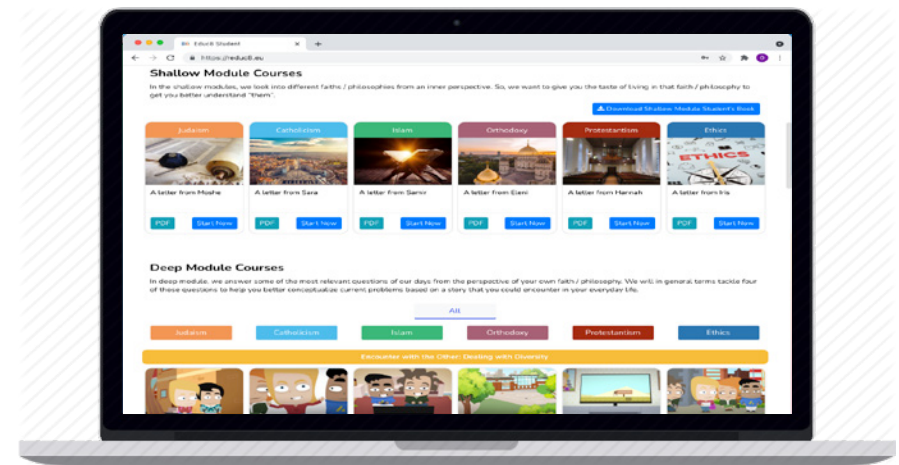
Educ8 Student

https://educ8.eu

Shallow Module Courses

In the shallow modules, we look into different faiths / philosophies from an inner perspective. So, we want to give you the taste of living in that faith / philosophy to get you better understand "them".

Download Shallow Module Student's Book

| Judaism | Catholicism | Islam | Orthodoxy | Protestantism | Ethics |
|---|---|---|---|---|---|
| A letter from Moshe | A letter from Sara | A letter from Samir | A letter from Eleni | A letter from Hannah | A letter from Iris |
| PDF Start Now | PDF Start Now | PDF Start Now | PDF Start Now | PDF Start Now | PDF Start Now |

ETHICS

Deep Module Courses

In deep module, we answer some of the most relevant questions of our days from the perspective of your own faith / philosophy. We will in general terms tackle four of these questions to help you better conceptualize current problems based on a story that you could encounter in your everyday life.

All

Judaism Catholicism Islam Orthodoxy Protestantism Ethics

Encounter with the Other: Dealing with Diversity